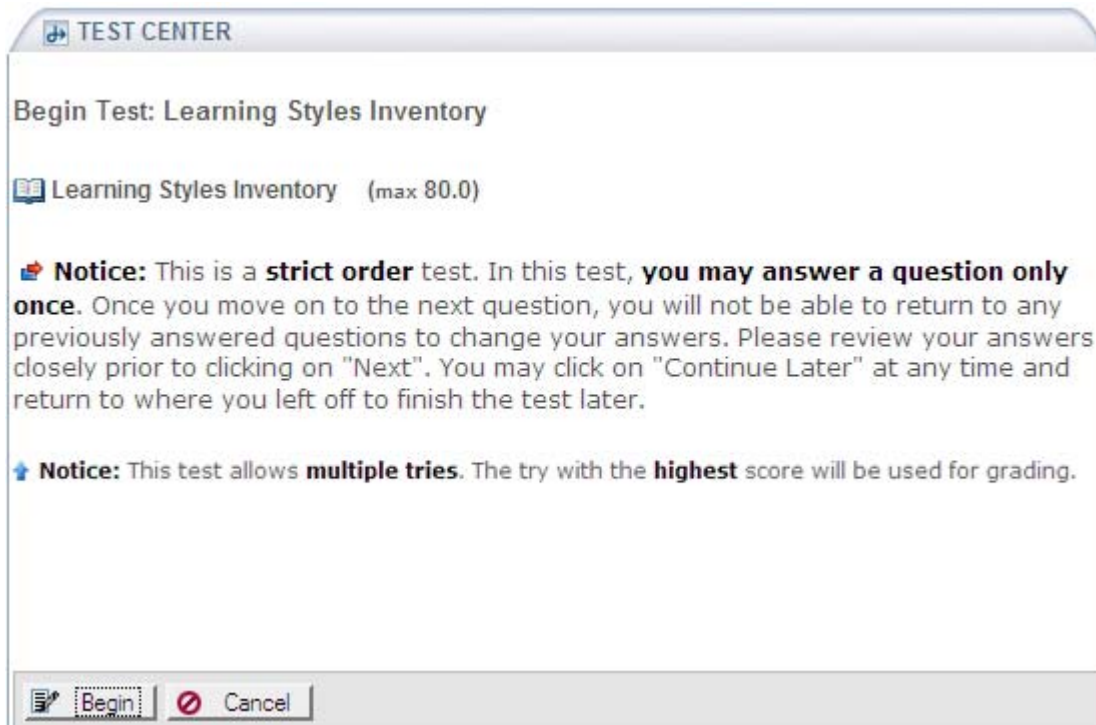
TEST CENTER

Begin Test: Learning Styles Inventory

Learning Styles Inventory (max 80.0)

Notice: This is a strict order test. In this test, you may answer a question only once. Once you move on to the next question, you will not be able to return to any previously answered questions to change your answers. Please review your answers closely prior to clicking on "Next". You may click on "Continue Later" at any time and return to where you left off to finish the test later.

Notice: This test allows multiple tries. The try with the highest score will be used for grading.

Begin | Cancel